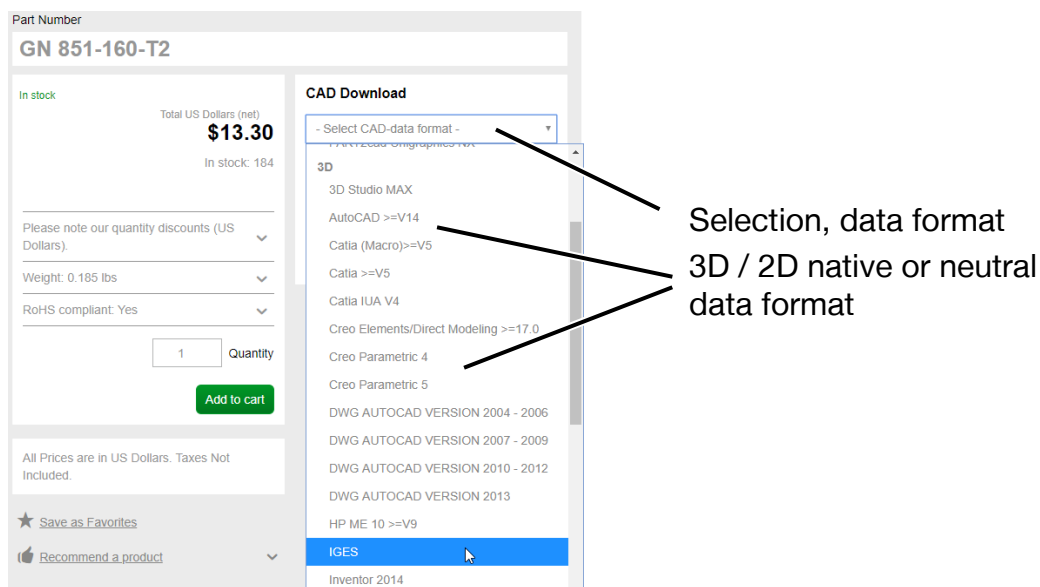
Part Number

GN 851-160-T2

In stock

Total US Dollars (net)

$13.30

In stock: 184

Please note our quantity discounts (US Dollars).

Weight: 0.185 lbs

RoHS compliant: Yes

1 Quantity

Add to cart

All Prices are in US Dollars. Taxes Not Included.

Save as Favorites

Recommend a product

CAD Download

- Select CAD-data format -

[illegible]

3D

3D Studio MAX

AutoCAD >=V14

Catia (Macro)>=V5

Catia >=V5

Catia IUA V4

Creo Elements/Direct Modeling >=17.0

Creo Parametric 4

Creo Parametric 5

DWG AUTOCAD VERSION 2004 - 2006

DWG AUTOCAD VERSION 2007 - 2009

DWG AUTOCAD VERSION 2010 - 2012

DWG AUTOCAD VERSION 2013

HP ME 10 >=V9

IGES

Inventor 2014

Selection, data format

3D / 2D native or neutral data format